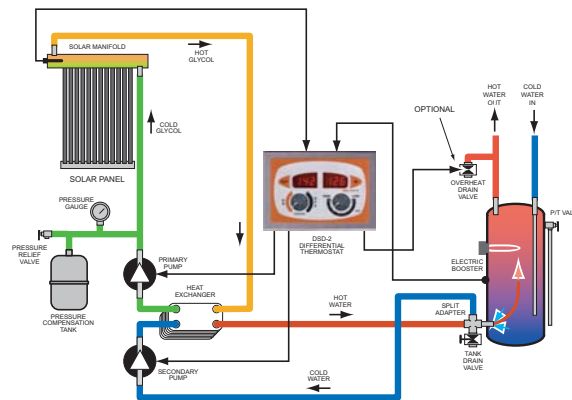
SOLAR MANIFOLD

HOT GLYCOL

COLD GLYCOL

SOLAR PANEL

PRESSURE GAUGE

PRESSURE RELIEF VALVE

PRESSURE COMPENSATION TANK

PRIMARY PUMP

HEAT EXCHANGER

SECONDARY PUMP

DSD-2 DIFFERENTIAL THERMOSTAT

OPTIONAL

OVERHEAT DRAIN VALVE

HOT WATER OUT

COLD WATER IN

P/T VAL

ELECTRIC BOOSTER

HOT WATER

SPLIT ADAPTER

TANK DRAIN VALVE

COLD WATER